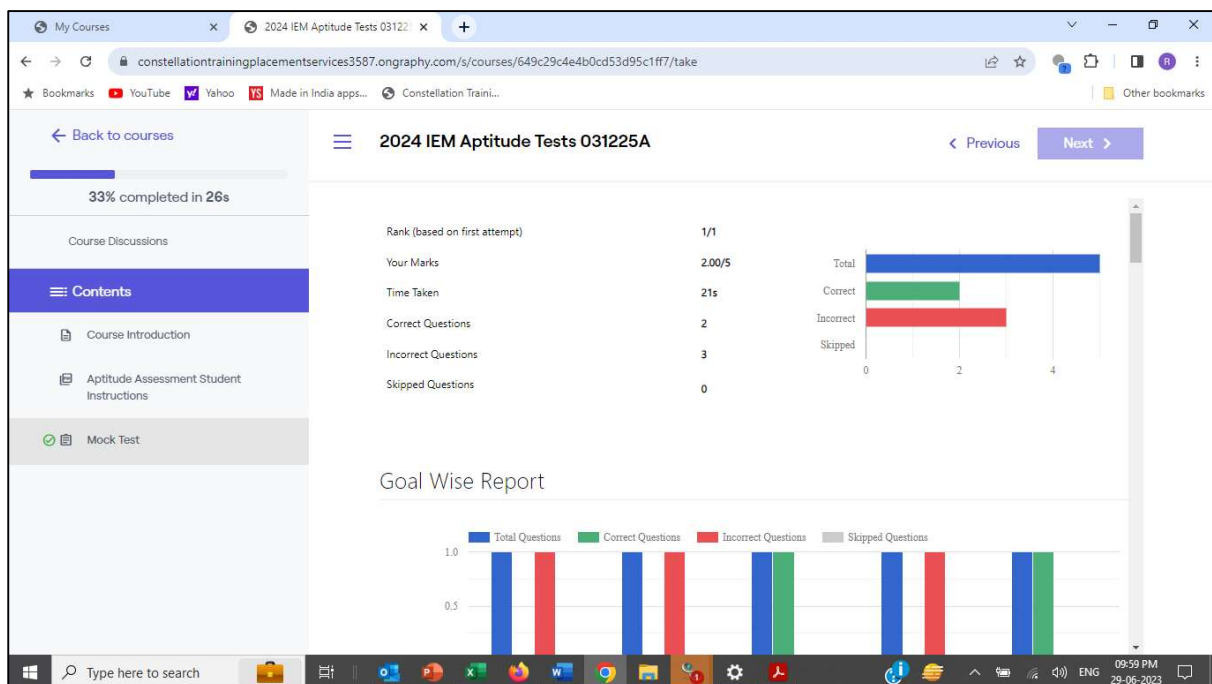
My Courses
2024 IEM Aptitude Tests 03122

constellationtrainingplacementservices3587.ongraphy.com/s/courses/649c29c4e4b0cd53d95c1ff7/take

Bookmarks YouTube Yahoo Made in India apps... Constellation Traini...
Other bookmarks

← Back to courses

33% completed in 26s

Course Discussions

Contents

Course Introduction

Aptitude Assessment Student Instructions

Mock Test

2024 IEM Aptitude Tests 031225A

< Previous
Next >

| | |
|---|---|
| Rank (based on first attempt) | 1/1 |
| Your Marks | 2.00/5 |
| Time Taken | 21s |
| Correct Questions | 2 |
| Incorrect Questions | 3 |
| Skipped Questions | 0 |

Total
Correct
Incorrect
Skipped
0 2 4

Goal Wise Report

Total Questions Correct Questions Incorrect Questions Skipped Questions
1.0
0.5

Type here to search
ENG 09:59 PM 29-06-2023